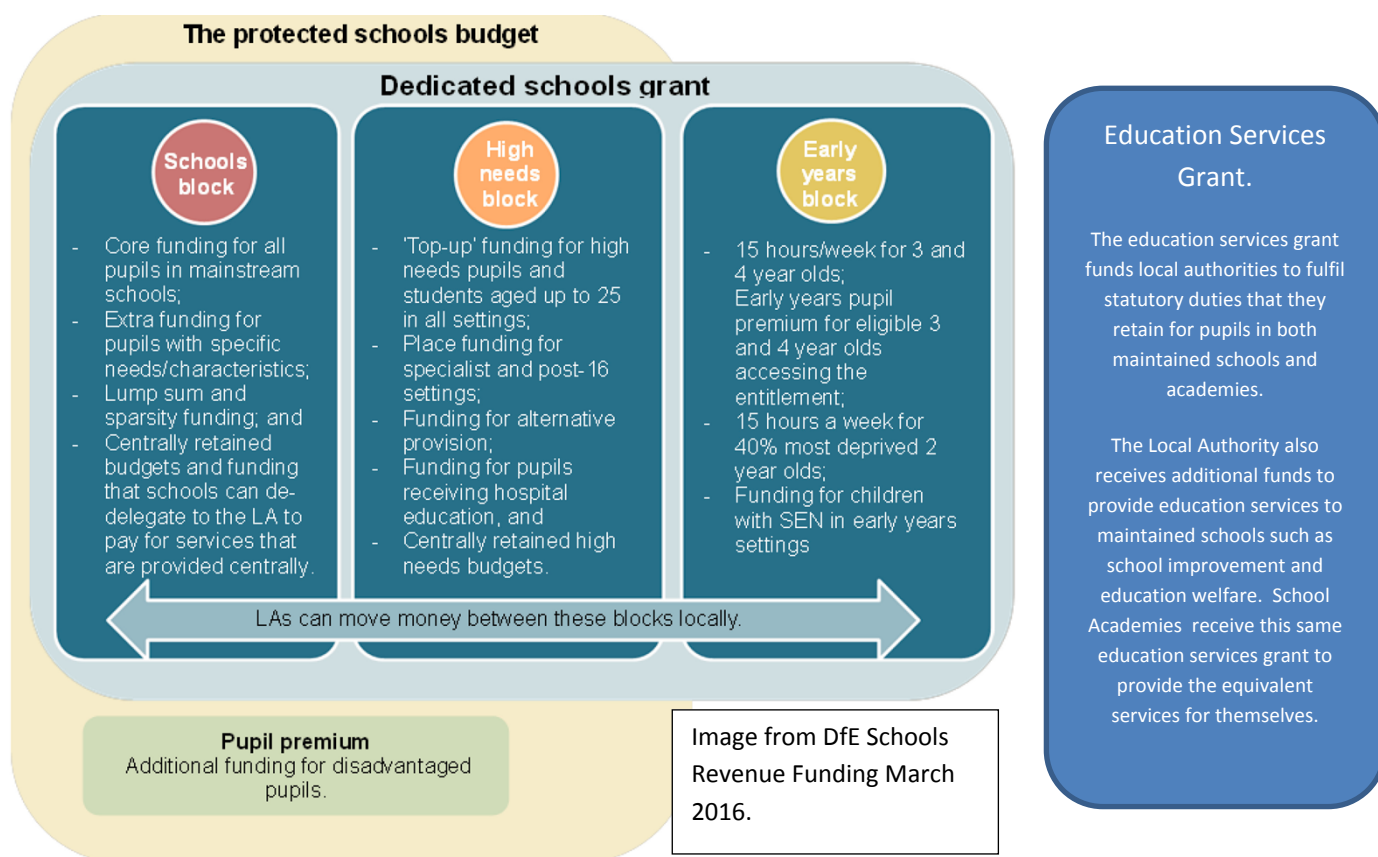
The protected schools budget

Dedicated schools grant

Schools block

- Core funding for all pupils in mainstream schools;
- Extra funding for pupils with specific needs/characteristics;
- Lump sum and sparsity funding; and
- Centrally retained budgets and funding that schools can de-delegate to the LA to pay for services that are provided centrally.

High needs block

- 'Top-up' funding for high needs pupils and students aged up to 25 in all settings;
- Place funding for specialist and post-16 settings;
- Funding for alternative provision;
- Funding for pupils receiving hospital education, and
- Centrally retained high needs budgets.

Early years block

- 15 hours/week for 3 and 4 year olds; Early years pupil premium for eligible 3 and 4 year olds accessing the entitlement;
- 15 hours a week for 40% most deprived 2 year olds;
- Funding for children with SEN in early years settings

LAs can move money between these blocks locally.

Pupil premium
Additional funding for disadvantaged pupils.

Image from DfE Schools Revenue Funding March 2016.

Education Services Grant.

The education services grant funds local authorities to fulfil statutory duties that they retain for pupils in both maintained schools and academies.

The Local Authority also receives additional funds to provide education services to maintained schools such as school improvement and education welfare. School Academies receive this same education services grant to provide the equivalent services for themselves.